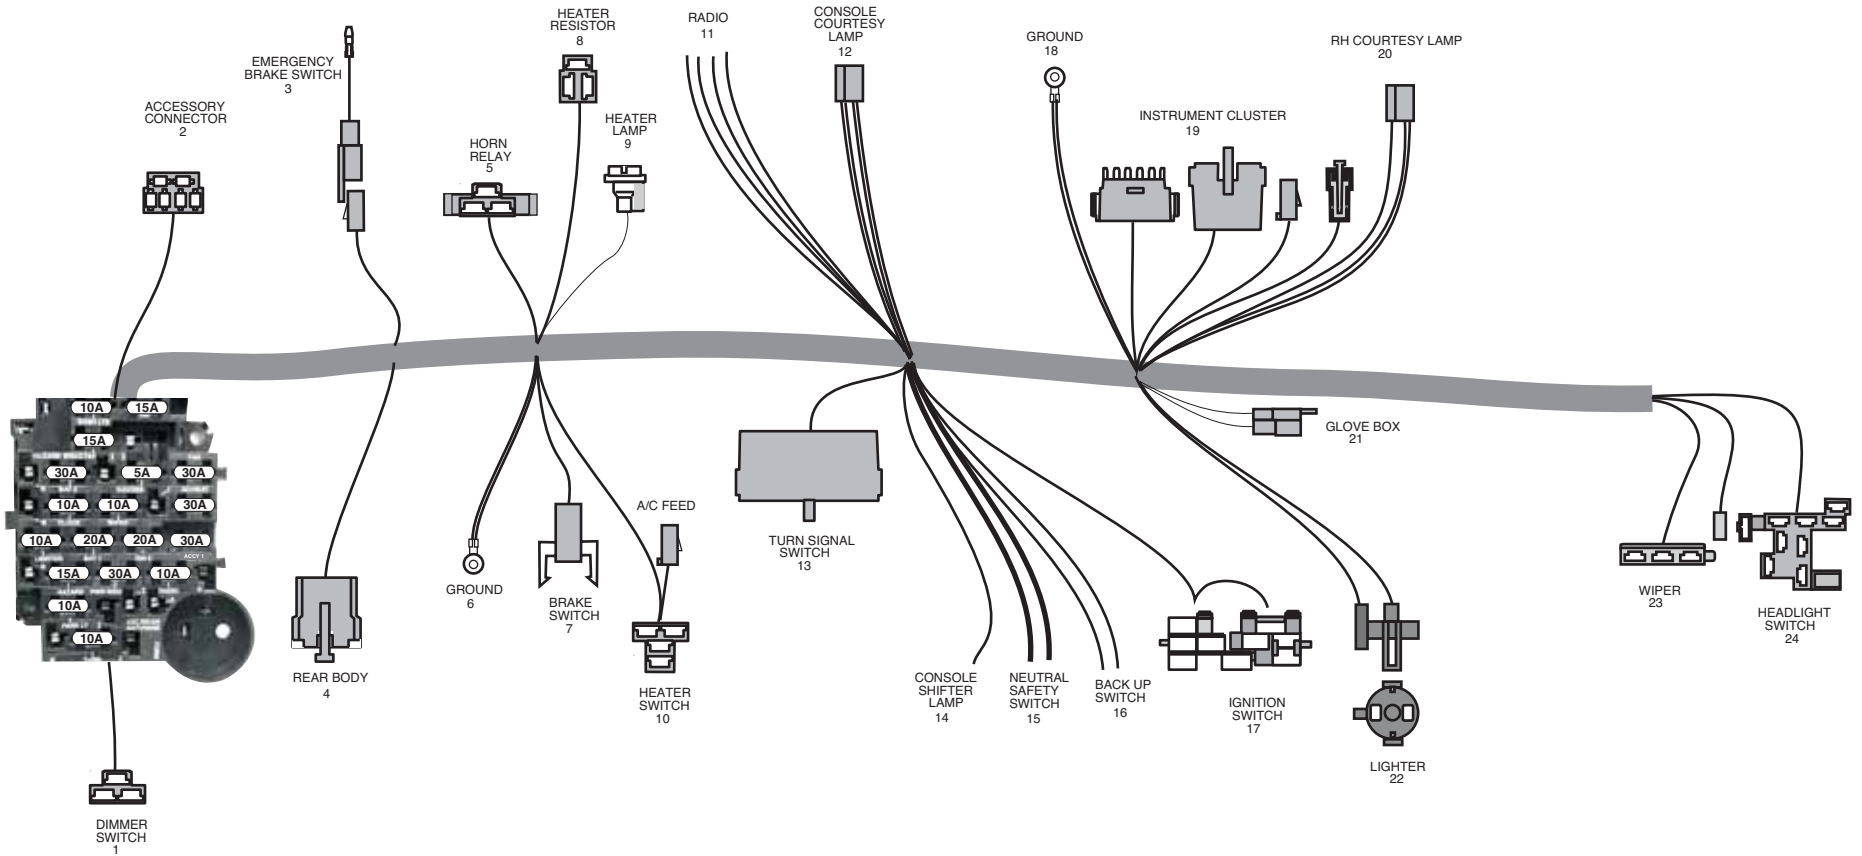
ACCESSORY CONNECTOR
2

EMERGENCY BRAKE SWITCH
3

HEATER RESISTOR
8

HORN RELAY
5

HEATER LAMP
9

RADIO
11

CONSOLE COURTESY LAMP
12

GROUND
18

RH COURTESY LAMP
20

INSTRUMENT CLUSTER
19

10A 15A
15A
30A 5A 30A
10A 10A 30A
10A 20A 20A 30A
ACCY 1
15A 30A 10A
10A
10A

GLOVE BOX
21

A/C FEED

TURN SIGNAL SWITCH
13

REAR BODY
4

GROUND
6

BRAKE SWITCH
7

HEATER SWITCH
10

CONSOLE SHIFTER LAMP
14

NEUTRAL SAFETY SWITCH
15

BACK UP SWITCH
16

IGNITION SWITCH
17

LIGHTER
22

WIPER
23

HEADLIGHT SWITCH
24

DIMMER SWITCH
1